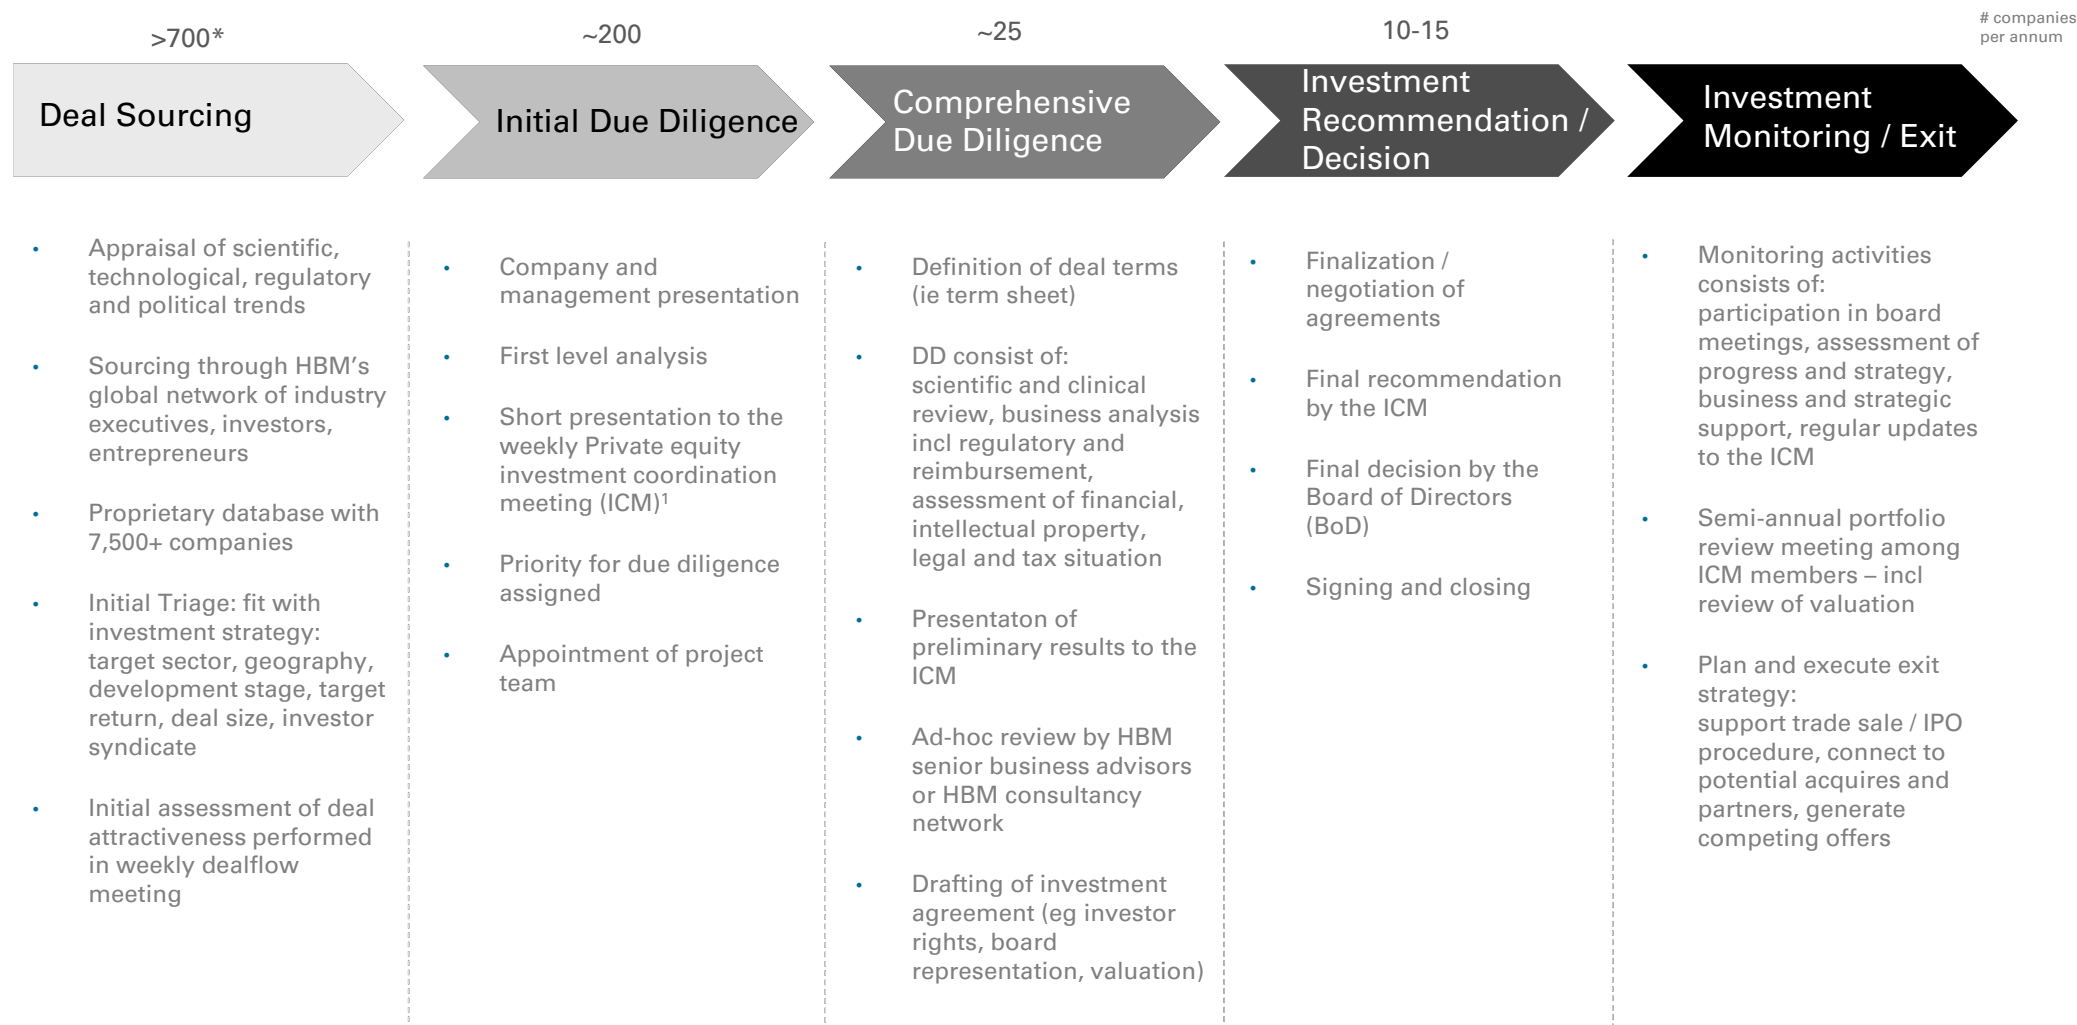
# companies per annum

>700*

Deal Sourcing

~200

Initial Due Diligence

~25

Comprehensive Due Diligence

10-15

Investment Recommendation / Decision

Investment Monitoring / Exit

- Appraisal of scientific, technological, regulatory and political trends
- Sourcing through HBM's global network of industry executives, investors, entrepreneurs
- Proprietary database with 7,500+ companies
- Initial Triage: fit with investment strategy: target sector, geography, development stage, target return, deal size, investor syndicate
- Initial assessment of deal attractiveness performed in weekly dealflow meeting

- Company and management presentation
- First level analysis
- Short presentation to the weekly Private equity investment coordination meeting (ICM)$^1$
- Priority for due diligence assigned
- Appointment of project team

- Definition of deal terms (ie term sheet)
- DD consist of: scientific and clinical review, business analysis incl regulatory and reimbursement, assessment of financial, intellectual property, legal and tax situation
- Presentaton of preliminary results to the ICM
- Ad-hoc review by HBM senior business advisors or HBM consultancy network
- Drafting of investment agreement (eg investor rights, board representation, valuation)

- Finalization / negotiation of agreements
- Final recommendation by the ICM
- Final decision by the Board of Directors (BoD)
- Signing and closing

- Monitoring activities consists of: participation in board meetings, assessment of progress and strategy, business and strategic support, regular updates to the ICM
- Semi-annual portfolio review meeting among ICM members – incl review of valuation
- Plan and execute exit strategy: support trade sale / IPO procedure, connect to potential acquires and partners, generate competing offers